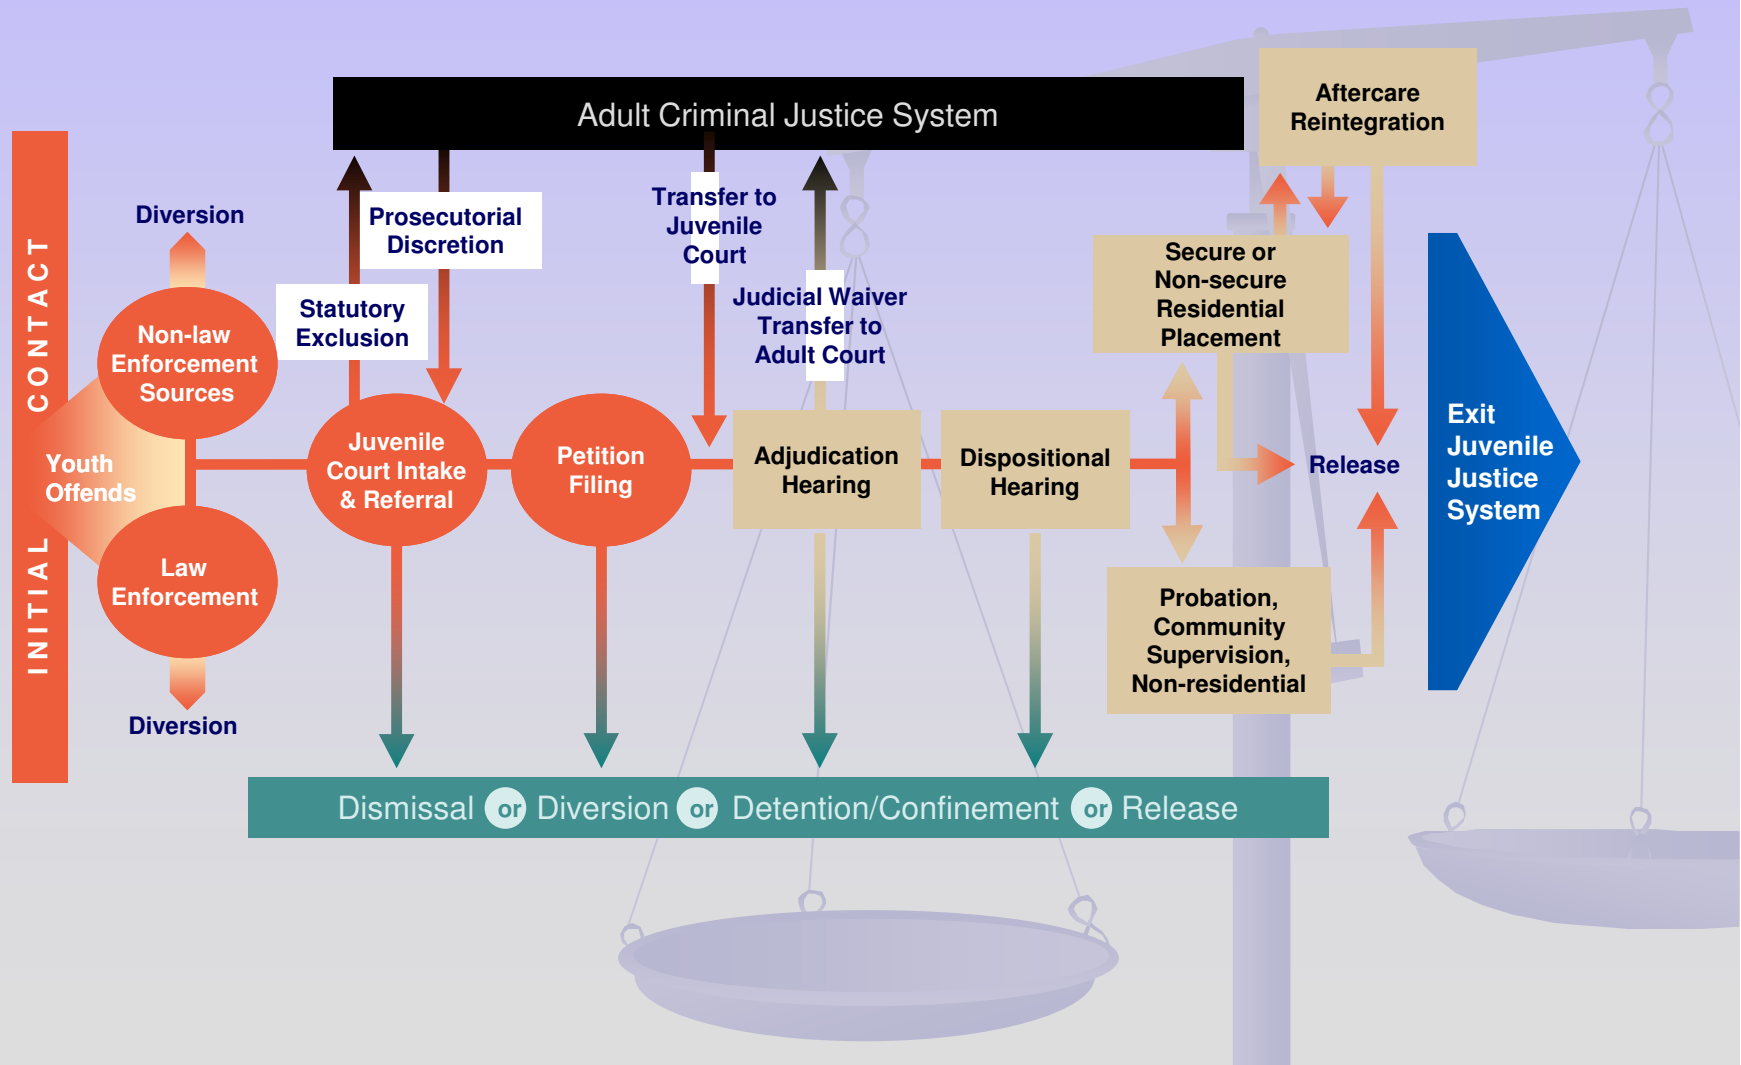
INITIAL CONTACT

Adult Criminal Justice System

Aftercare Reintegration

Diversion

Prosecutorial Discretion

Transfer to Juvenile Court

Statutory Exclusion

Judicial Waiver Transfer to Adult Court

Secure or Non-secure Residential Placement

Non-law Enforcement Sources

Youth Offends

Law Enforcement

Juvenile Court Intake & Referral

Petition Filing

Adjudication Hearing

Dispositional Hearing

Release

Exit Juvenile Justice System

Probation, Community Supervision, Non-residential

Diversion

Dismissal or Diversion or Detention/Confinement or Release